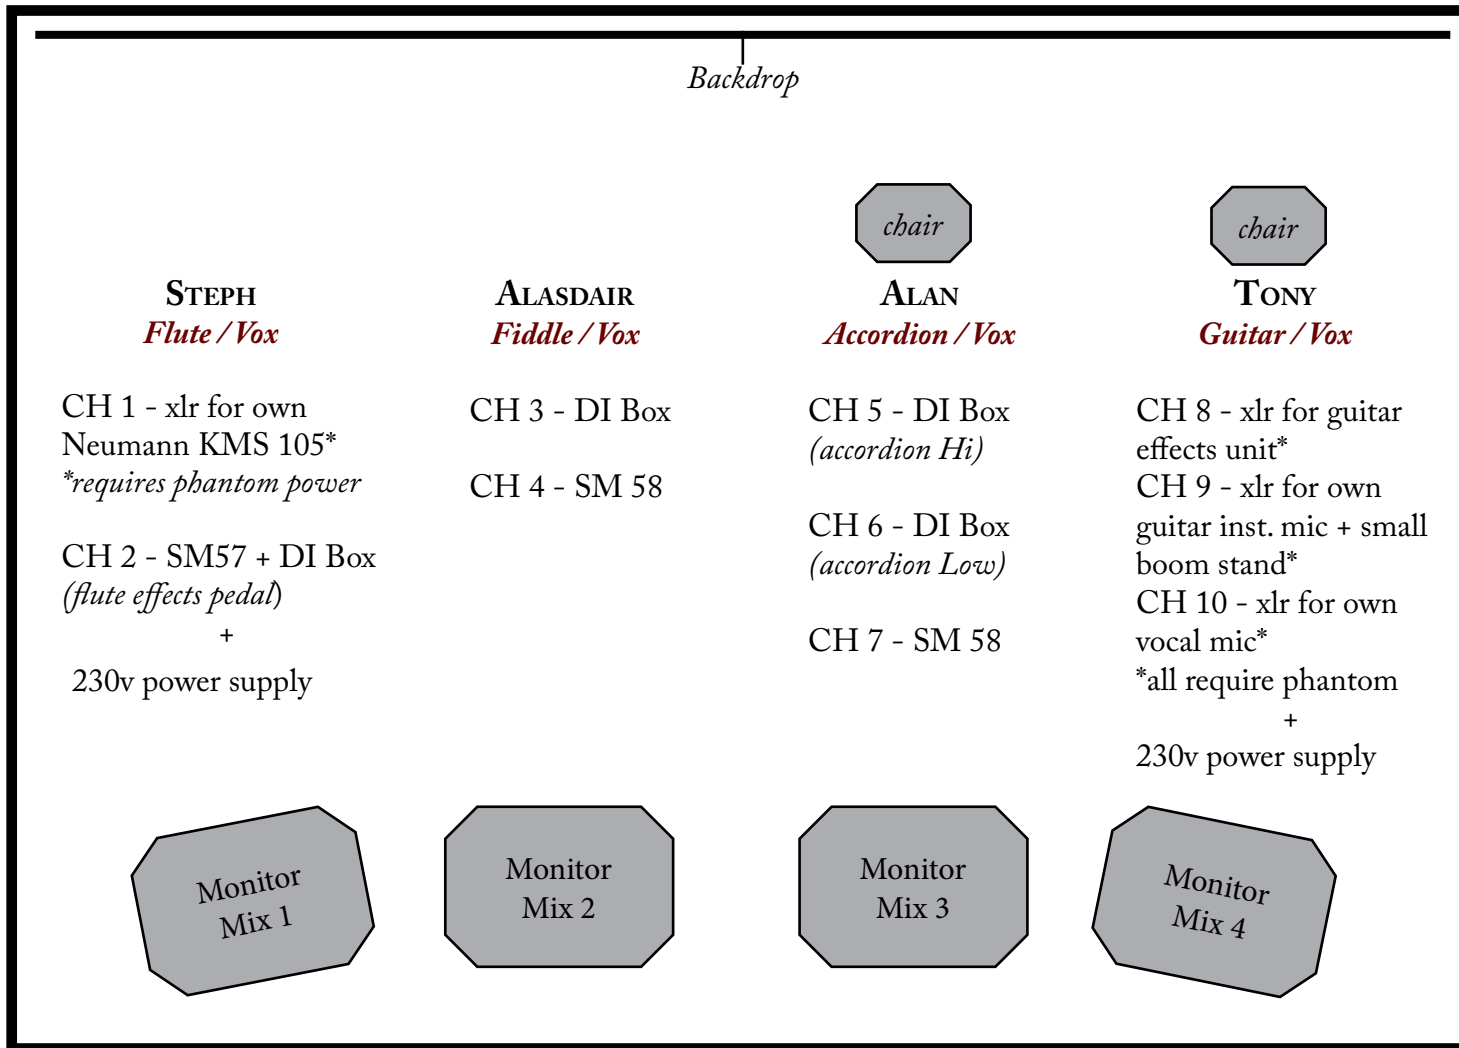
Backdrop

chair

chair

STEPH
Flute / Vox

CH 1 - xlr for own Neumann KMS 105*
*requires phantom power

CH 2 - SM57 + DI Box
(flute effects pedal)
+
230v power supply

ALASDAIR
Fiddle / Vox

CH 3 - DI Box

CH 4 - SM 58

ALAN
Accordion / Vox

CH 5 - DI Box
(accordion Hi)

CH 6 - DI Box
(accordion Low)

CH 7 - SM 58

TONY
Guitar / Vox

CH 8 - xlr for guitar effects unit*
CH 9 - xlr for own guitar inst. mic + small boom stand*
CH 10 - xlr for own vocal mic*
*all require phantom
+
230v power supply

Monitor Mix 1

Monitor Mix 2

Monitor Mix 3

Monitor Mix 4